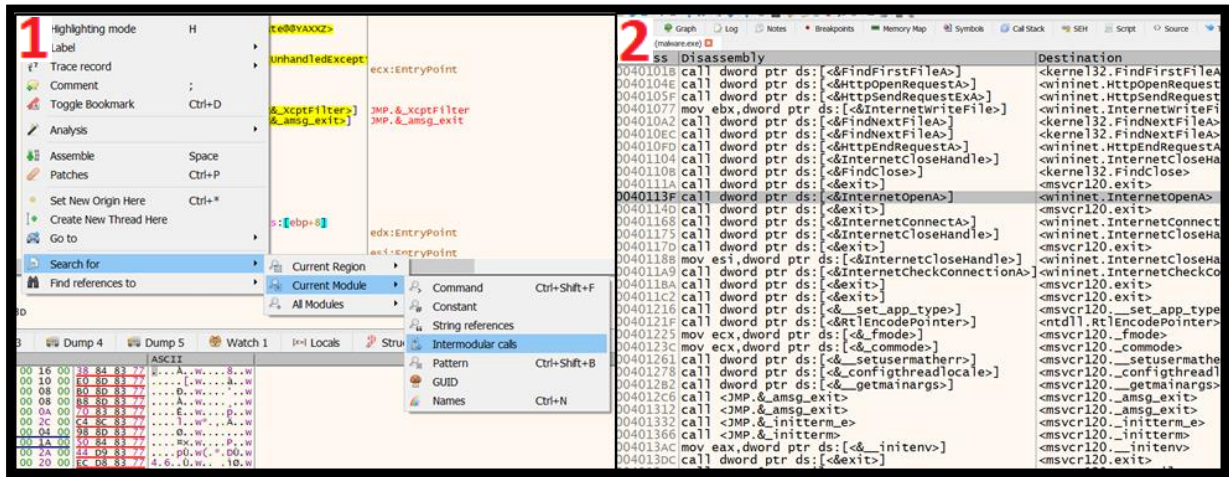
1

Highlighting mode H
Label
Trace record
Comment ;
Toggle Bookmark Ctrl+D
Analysis
Assemble Space
Patches Ctrl+P
Set New Origin Here Ctrl+*
Create New Thread Here
Go to
Search for
Find references to

Current Region
Current Module
All Modules

Command Ctrl+Shift+F
Constant
String references
Intermodular calls
Pattern Ctrl+Shift+B
GUID
Names Ctrl+N

te@@YAXXZ>
UnhandledExcept
ecx:EntryPoint
&_XcptFilter> JMP.&_XcptFilter
&_amsg_exit> JMP.&_amsg_exit
s:[ebp+8]
edx:EntryPoint
esi:EntryPoint

Dump 4 Dump 5 Watch 1 Locals Stru
ASCII

2

Graph Log Notes Breakpoints Memory Map Symbols Call Stack SEH Script Source
(malware.exe)

| ss | Disassembly | Destination |
|---|---|---|
| 0040101B | call dword ptr ds:[<&FindFirstFileA>] | <kernel32.FindFirstFileA |
| 0040104E | call dword ptr ds:[<&HttpOpenRequestA>] | <wininet.HttpOpenRequest |
| 0040105F | call dword ptr ds:[<&HttpSendRequestExA>] | <wininet.HttpSendRequest |
| 00401077 | mov ebx,dword ptr ds:[<&InternetWriteFile>] | <wininet.InternetWriteFi |
| 004010A2 | call dword ptr ds:[<&FindNextFileA>] | <kernel32.FindNextFileA> |
| 004010EC | call dword ptr ds:[<&FindNextFileA>] | <kernel32.FindNextFileA> |
| 004010FD | call dword ptr ds:[<&HttpEndRequestA>] | <wininet.HttpEndRequestA |
| 00401104 | call dword ptr ds:[<&InternetCloseHandle>] | <wininet.InternetCloseHa |
| 0040110B | call dword ptr ds:[<&FindClose>] | <kernel32.FindClose> |
| 0040111A | call dword ptr ds:[<&exit>] | <msvcr120.exit> |
| 0040113F | call dword ptr ds:[<&InternetOpenA>] | <wininet.InternetOpenA> |
| 0040114D | call dword ptr ds:[<&exit>] | <msvcr120.exit> |
| 00401168 | call dword ptr ds:[<&InternetConnectA>] | <wininet.InternetConnect |
| 00401175 | call dword ptr ds:[<&InternetCloseHandle>] | <wininet.InternetCloseHa |
| 0040117D | call dword ptr ds:[<&exit>] | <msvcr120.exit> |
| 00401188 | mov esi,dword ptr ds:[<&InternetCloseHandle>] | <wininet.InternetCloseHa |
| 004011A9 | call dword ptr ds:[<&InternetCheckConnectionA>] | <wininet.InternetCheckCo |
| 004011BA | call dword ptr ds:[<&exit>] | <msvcr120.exit> |
| 004011C2 | call dword ptr ds:[<&exit>] | <msvcr120.exit> |
| 00401216 | call dword ptr ds:[<&__set_app_type>] | <msvcr120.__set_app_type |
| 0040121F | call dword ptr ds:[<&RtlEncodePointer>] | <ntdll.RtlEncodePointer> |
| 00401225 | mov ecx,dword ptr ds:[<&_fmode>] | <msvcr120._fmode> |
| 0040123C | mov ecx,dword ptr ds:[<&_commode>] | <msvcr120._commode> |
| 00401261 | call dword ptr ds:[<&__setusermatherr>] | <msvcr120.__setusermathe |
| 00401278 | call dword ptr ds:[<&_configthreadlocale>] | <msvcr120._configthreadl |
| 004012B2 | call dword ptr ds:[<&__getmainargs>] | <msvcr120.__getmainargs> |
| 004012C6 | call <JMP.&_amsg_exit> | <msvcr120._amsg_exit> |
| 00401312 | call <JMP.&_amsg_exit> | <msvcr120._amsg_exit> |
| 00401332 | call <JMP.&_initterm_e> | <msvcr120._initterm_e> |
| 00401366 | call <JMP.&_initterm> | <msvcr120._initterm> |
| 004013AC | mov eax,dword ptr ds:[<&__initenv>] | <msvcr120.__initenv> |
| 004013DC | call dword ptr ds:[<&exit>] | <msvcr120.exit> |